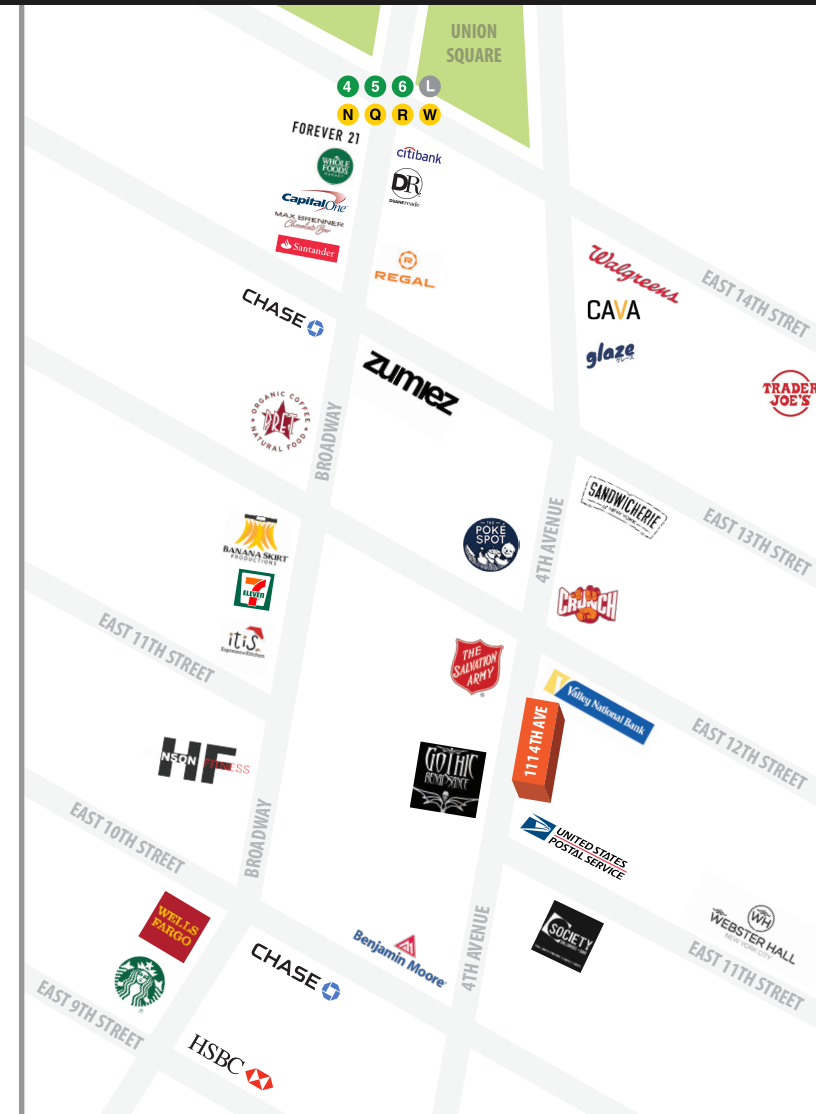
UNION SQUARE

4 5 6 L
N Q R W

FOREVER 21
WHOLE FOODS MARKET
Capital One
MAX BRENNER Chocolate Bar
Santander
citibank
DR duane reade
REGAL
CHASE
zumiez
ORGANIC COFFEE NATURAL FOOD PRET
BROADWAY
Walgreens
CAVA
glaze
EAST 14TH STREET
TRADER JOE'S
SANDWICHERIE OF NEW YORK
EAST 13TH STREET
THE POKE SPOT
4TH AVENUE
CRUNCH
BANANA SKIRT PRODUCTIONS
7 ELEVEN
itis
EAST 11TH STREET
THE SALVATION ARMY
Valley National Bank
EAST 12TH STREET
111 4TH AVE
HF NSON FITNESS
GOTHIC RENAISSANCE
EAST 10TH STREET
BROADWAY
UNITED STATES POSTAL SERVICE
WELLS FARGO
CHASE
Benjamin Moore
4TH AVENUE
SOCIETY
WEBSTER HALL NEW YORK CITY
EAST 11TH STREET
EAST 9TH STREET
HSBC